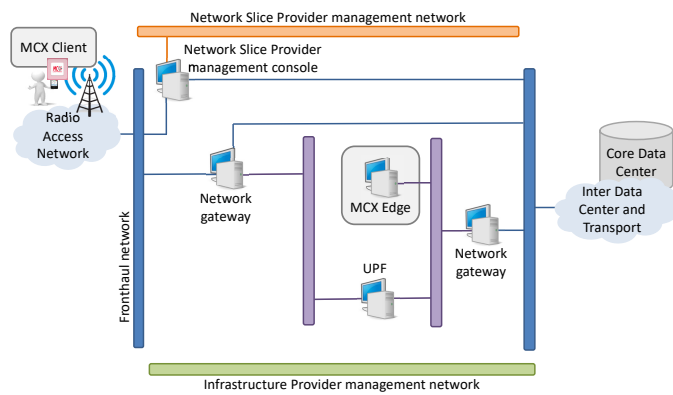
Network Slice Provider management network

MCX Client

Network Slice Provider management console

Radio Access Network

Core Data Center

Network gateway

MCX Edge

Inter Data Center and Transport

Network gateway

Fronthaul network

UPF

Infrastructure Provider management network